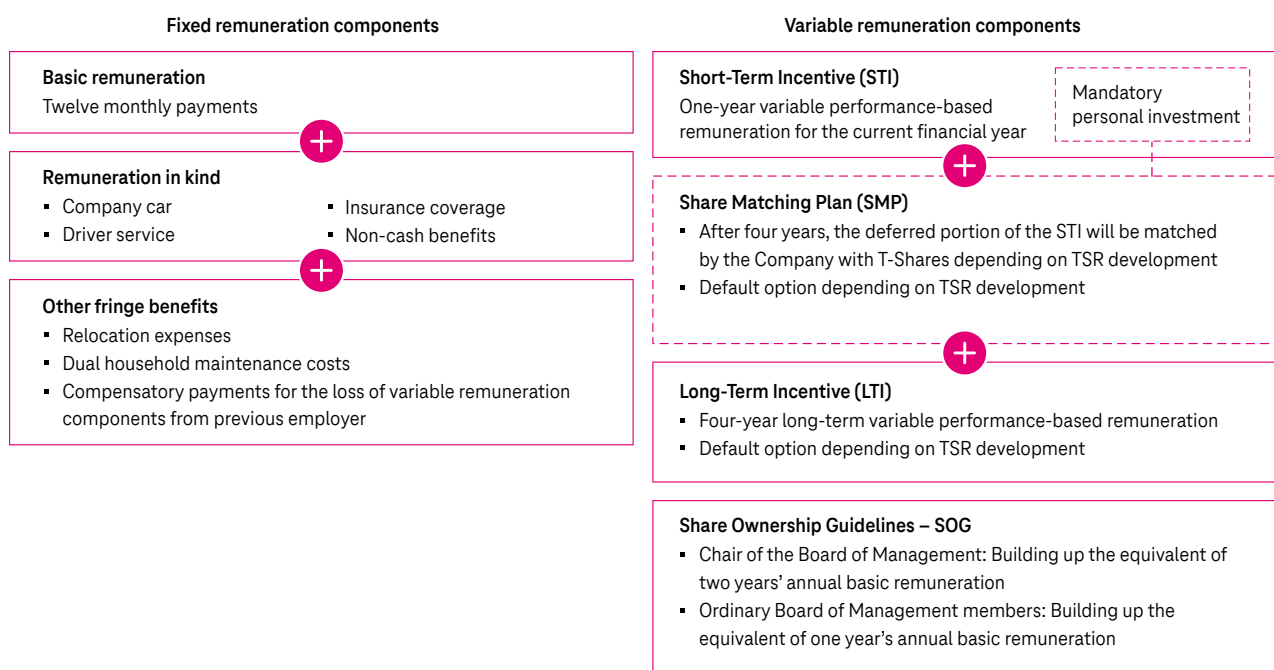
Fixed remuneration components

Basic remuneration
Twelve monthly payments

+

Remuneration in kind
- Company car
- Driver service
- Insurance coverage
- Non-cash benefits

+

Other fringe benefits
- Relocation expenses
- Dual household maintenance costs
- Compensatory payments for the loss of variable remuneration components from previous employer

Variable remuneration components

Short-Term Incentive (STI)
One-year variable performance-based remuneration for the current financial year

Mandatory personal investment

+

Share Matching Plan (SMP)
- After four years, the deferred portion of the STI will be matched by the Company with T-Shares depending on TSR development
- Default option depending on TSR development

+

Long-Term Incentive (LTI)
- Four-year long-term variable performance-based remuneration
- Default option depending on TSR development

Share Ownership Guidelines – SOG
- Chair of the Board of Management: Building up the equivalent of two years' annual basic remuneration
- Ordinary Board of Management members: Building up the equivalent of one year's annual basic remuneration